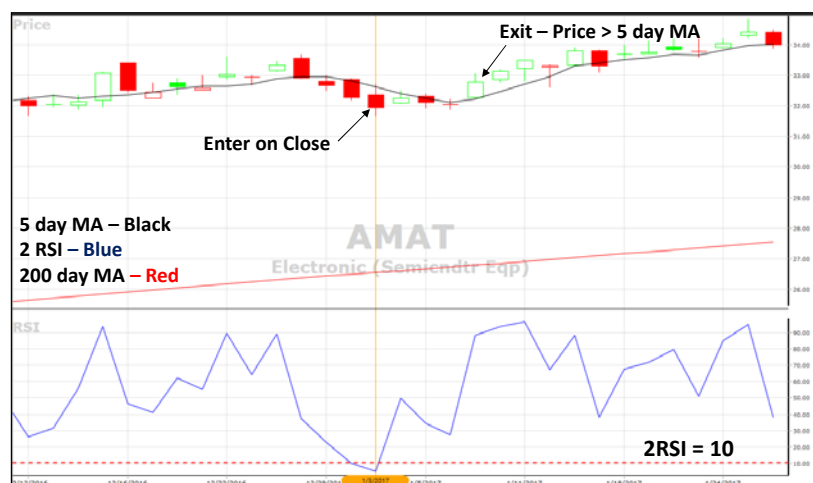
Price

Exit – Price > 5 day MA

Enter on Close

34.00
33.00
32.00
31.00
30.00
29.00
28.00
27.00
26.00

5 day MA – Black
2 RSI – Blue
200 day MA – Red

AMAT
Electronic (Semicndtr Eqp)

RSI

90.00
80.00
70.00
60.00
50.00
40.00
30.00
20.00
10.00

2RSI = 10

1/3/2017